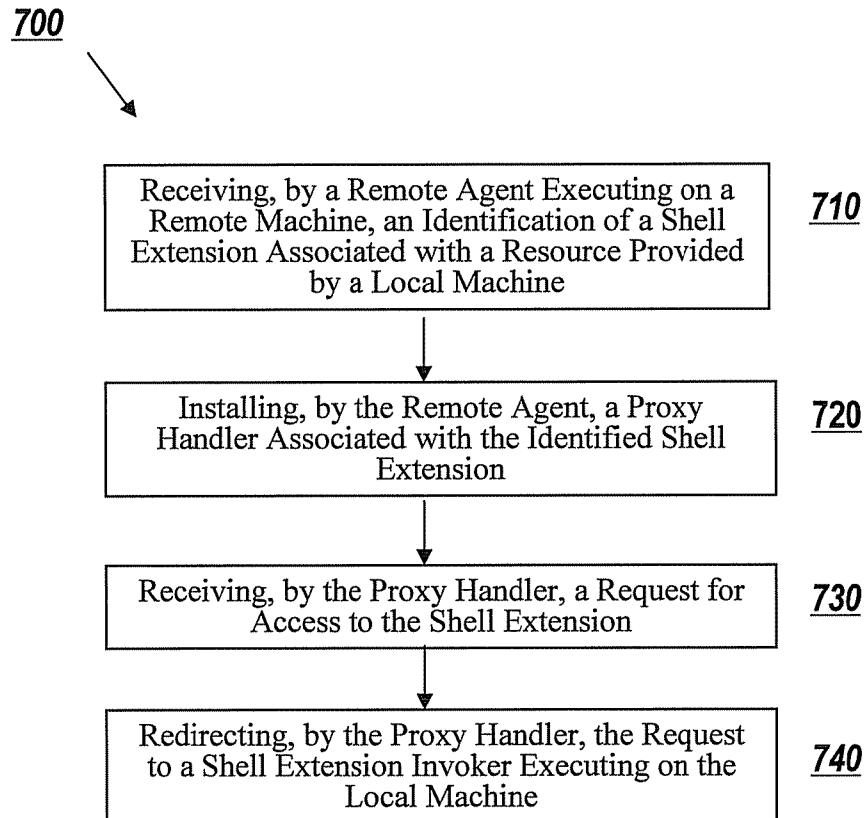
700

Receiving, by a Remote Agent Executing on a Remote Machine, an Identification of a Shell Extension Associated with a Resource Provided by a Local Machine

710

Installing, by the Remote Agent, a Proxy Handler Associated with the Identified Shell Extension

720

Receiving, by the Proxy Handler, a Request for Access to the Shell Extension

730

Redirecting, by the Proxy Handler, the Request to a Shell Extension Invoker Executing on the Local Machine

740